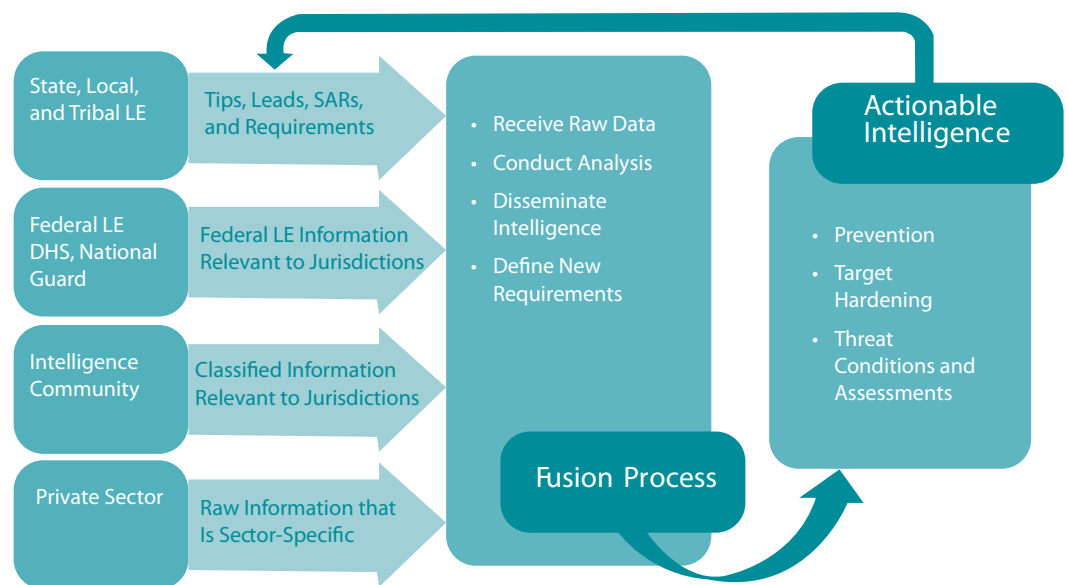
State, Local, and Tribal LE

Tips, Leads, SARs, and Requirements

Federal LE DHS, National Guard

Federal LE Information Relevant to Jurisdictions

Intelligence Community

Classified Information Relevant to Jurisdictions

Private Sector

Raw Information that Is Sector-Specific

• Receive Raw Data
• Conduct Analysis
• Disseminate Intelligence
• Define New Requirements

Fusion Process

Actionable Intelligence

• Prevention
• Target Hardening
• Threat Conditions and Assessments